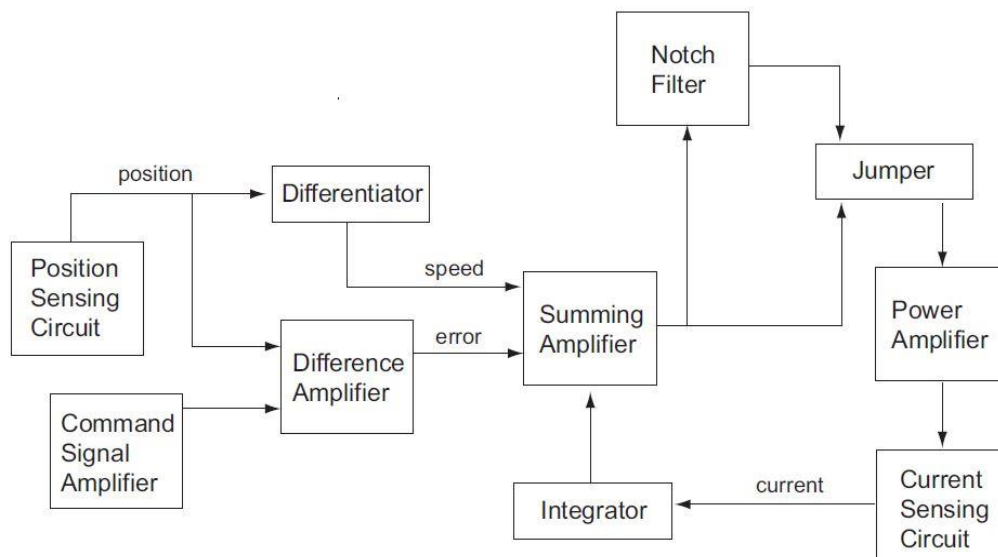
Notch Filter

Jumper

position

Differentiator

Position Sensing Circuit

speed

Summing Amplifier

Power Amplifier

error

Difference Amplifier

Command Signal Amplifier

current

Integrator

Current Sensing Circuit